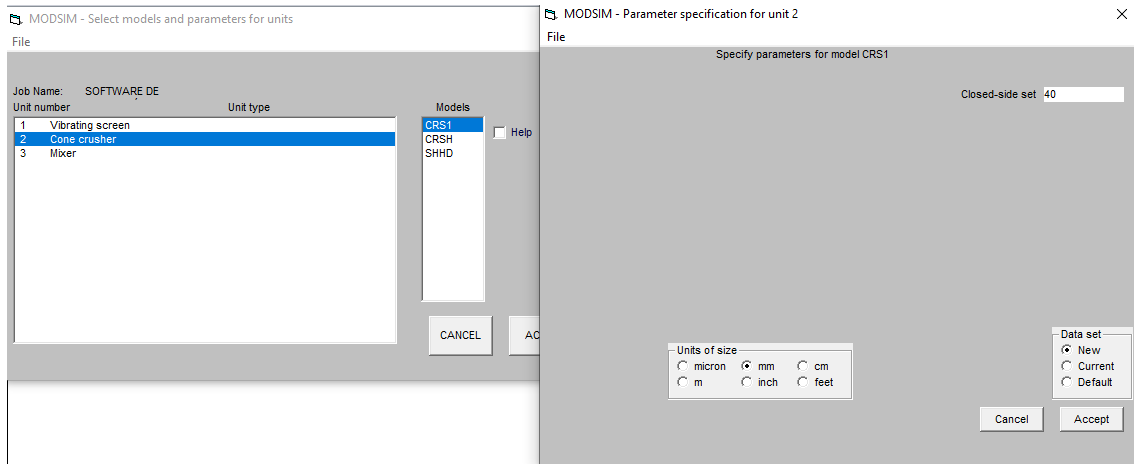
MODSIM - Select models and parameters for units

File

Job Name: SOFTWARE DE

Unit number

Unit type

| | |
|---|---|
| 1 | Vibrating screen |
| 2 | Cone crusher |
| 3 | Mixer |

Models

CRS1
CRSH
SHHD

Help

CANCEL

AC

MODSIM - Parameter specification for unit 2

File

Specify parameters for model CRS1

Closed-side set 40

Units of size

micron mm cm
m inch feet

Data set

New
Current
Default

Cancel

Accept